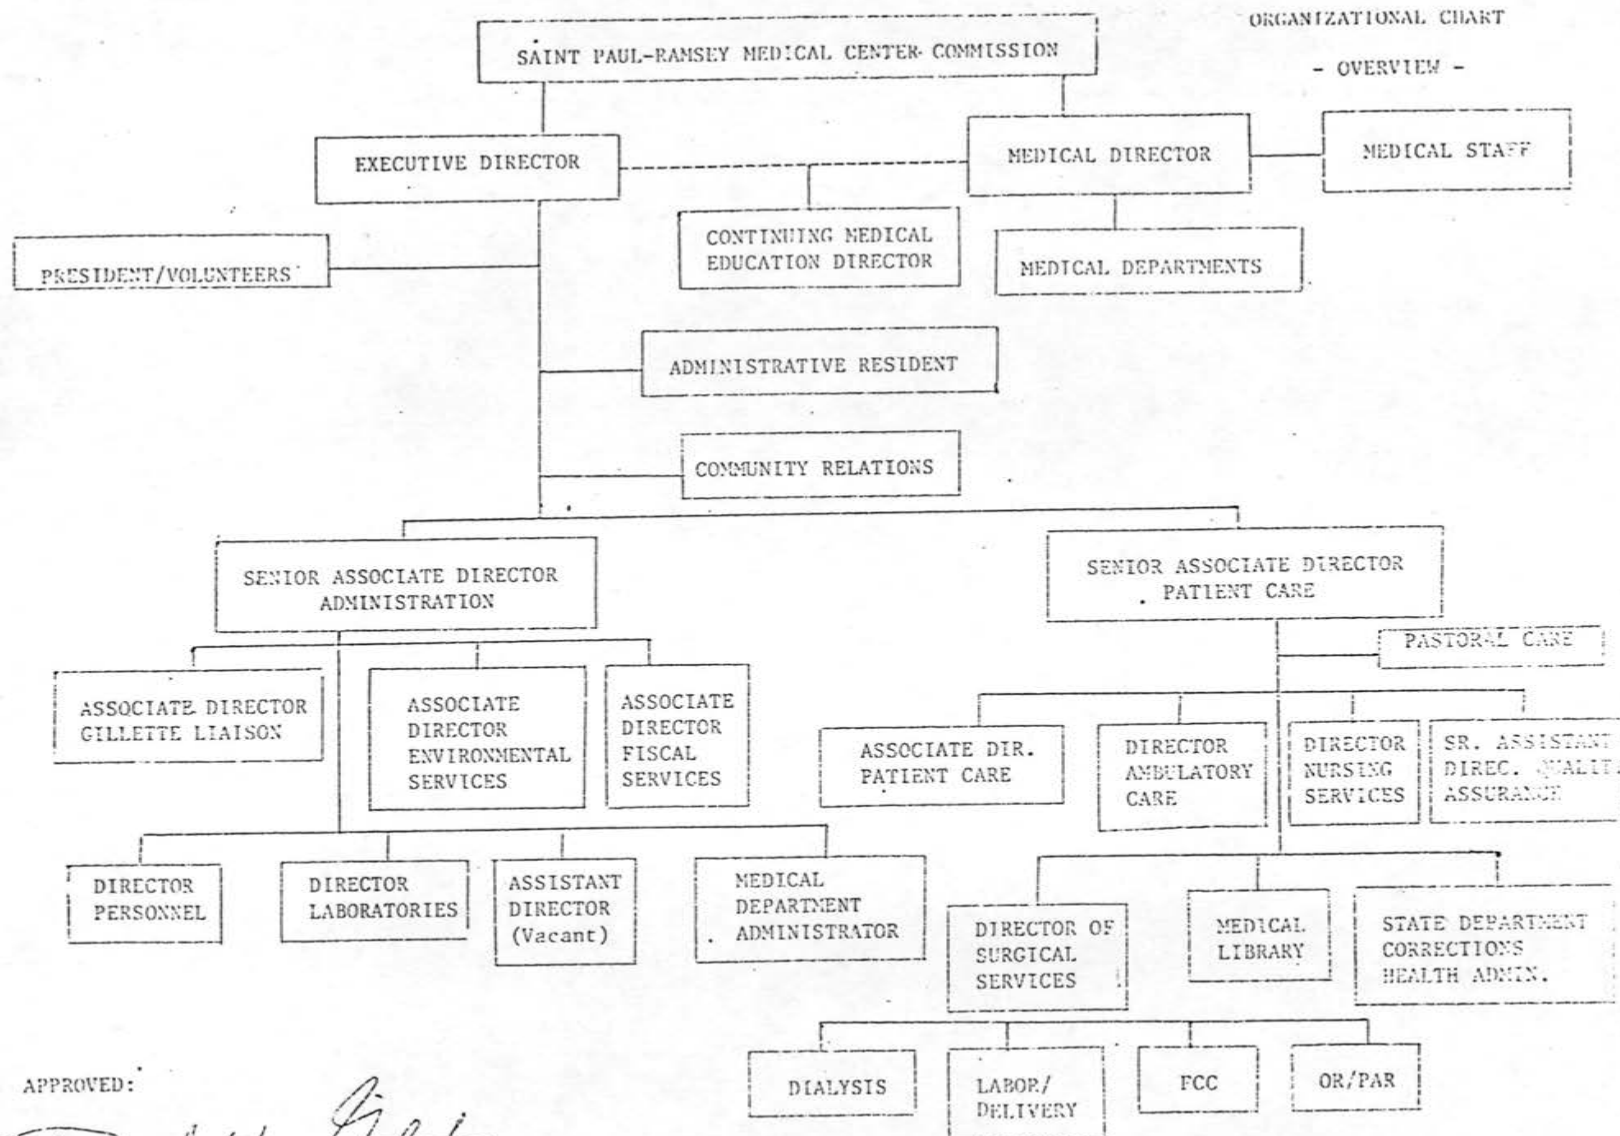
ORGANIZATIONAL CHART

- OVERVIEW -

SAINT PAUL-RAMSEY MEDICAL CENTER COMMISSION

EXECUTIVE DIRECTOR

MEDICAL DIRECTOR

MEDICAL STAFF

PRESIDENT/VOLUNTEERS

CONTINUING MEDICAL EDUCATION DIRECTOR

MEDICAL DEPARTMENTS

ADMINISTRATIVE RESIDENT

COMMUNITY RELATIONS

SENIOR ASSOCIATE DIRECTOR ADMINISTRATION

SENIOR ASSOCIATE DIRECTOR PATIENT CARE

PASTORAL CARE

ASSOCIATE DIRECTOR GILLETTE LIAISON

ASSOCIATE DIRECTOR ENVIRONMENTAL SERVICES

ASSOCIATE DIRECTOR FISCAL SERVICES

ASSOCIATE DIR. PATIENT CARE

DIRECTOR AMBULATORY CARE

DIRECTOR NURSING SERVICES

SR. ASSISTANT DIREC. QUALITY ASSURANCE

DIRECTOR PERSONNEL

DIRECTOR LABORATORIES

ASSISTANT DIRECTOR (Vacant)

MEDICAL DEPARTMENT ADMINISTRATOR

DIRECTOR OF SURGICAL SERVICES

MEDICAL LIBRARY

STATE DEPARTMENT CORRECTIONS HEALTH ADMIN.

DIALYSIS

LABOR/ DELIVERY

FCC

OR/PAR

APPROVED:

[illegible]